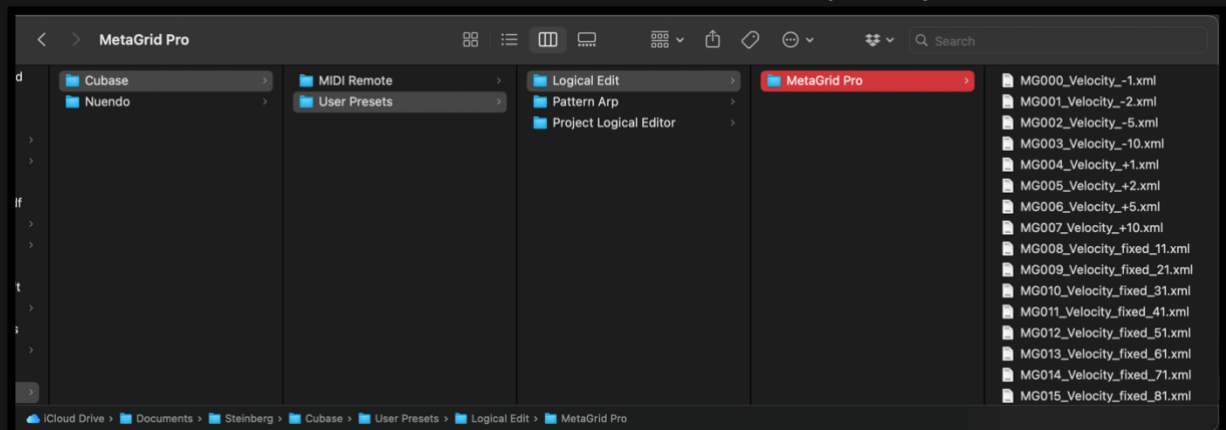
MetaGrid Pro

Search

d

lf

t

Cubase
Nuendo

MIDI Remote
User Presets

Logical Edit
Pattern Arp
Project Logical Editor

MetaGrid Pro

MG000_Velocity_-1.xml
MG001_Velocity_-2.xml
MG002_Velocity_-5.xml
MG003_Velocity_-10.xml
MG004_Velocity_+1.xml
MG005_Velocity_+2.xml
MG006_Velocity_+5.xml
MG007_Velocity_+10.xml
MG008_Velocity_fixed_11.xml
MG009_Velocity_fixed_21.xml
MG010_Velocity_fixed_31.xml
MG011_Velocity_fixed_41.xml
MG012_Velocity_fixed_51.xml
MG013_Velocity_fixed_61.xml
MG014_Velocity_fixed_71.xml
MG015_Velocity_fixed_81.xml

iCloud Drive > Documents > Steinberg > Cubase > User Presets > Logical Edit > MetaGrid Pro